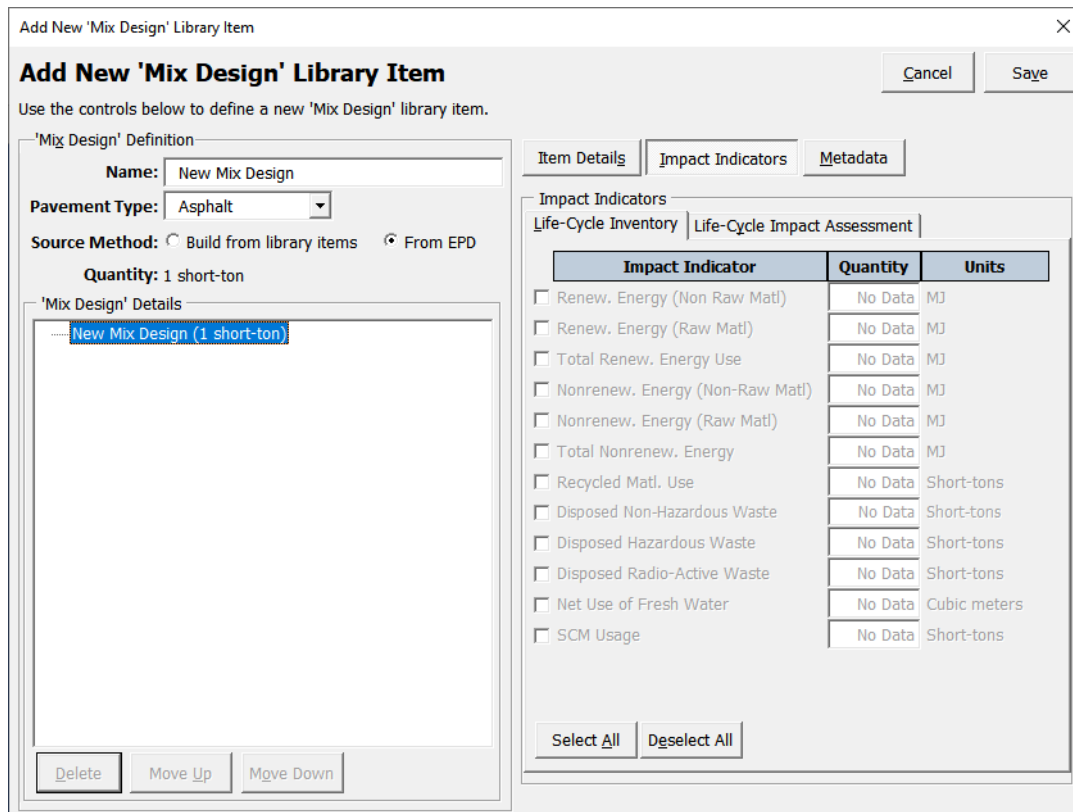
Add New 'Mix Design' Library Item

Add New 'Mix Design' Library Item

Cancel

Save

Use the controls below to define a new 'Mix Design' library item.

'Mix Design' Definition

Name: New Mix Design

Pavement Type: Asphalt

Source Method: Build from library items From EPD

Quantity: 1 short-ton

'Mix Design' Details

New Mix Design (1 short-ton)

Delete Move Up Move Down

Item Details Impact Indicators Metadata

Impact Indicators

Life-Cycle Inventory Life-Cycle Impact Assessment

| Impact Indicator | Quantity | Units |
|---|---|---|
| Renew. Energy (Non Raw Matl) | No Data | MJ |
| Renew. Energy (Raw Matl) | No Data | MJ |
| Total Renew. Energy Use | No Data | MJ |
| Nonrenew. Energy (Non-Raw Matl) | No Data | MJ |
| Nonrenew. Energy (Raw Matl) | No Data | MJ |
| Total Nonrenew. Energy | No Data | MJ |
| Recycled Matl. Use | No Data | Short-tons |
| Disposed Non-Hazardous Waste | No Data | Short-tons |
| Disposed Hazardous Waste | No Data | Short-tons |
| Disposed Radio-Active Waste | No Data | Short-tons |
| Net Use of Fresh Water | No Data | Cubic meters |
| SCM Usage | No Data | Short-tons |

Select All Deselect All